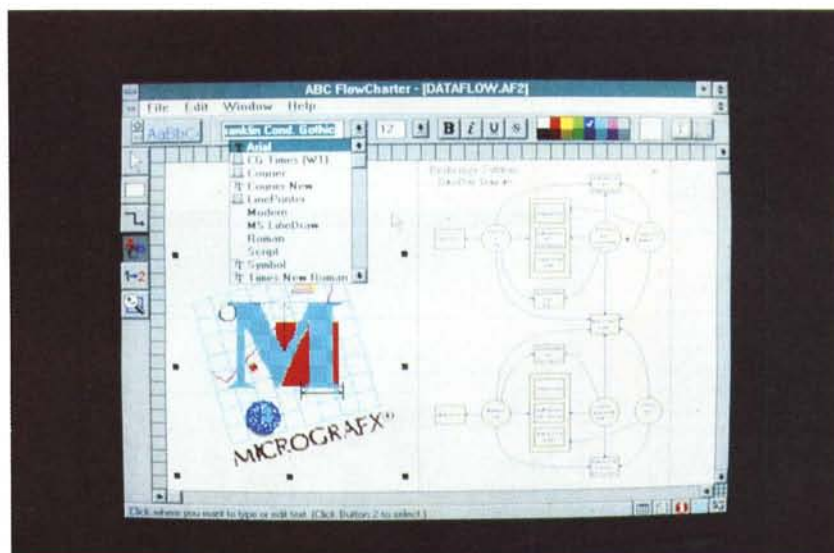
ABC FlowCharter - [DATAFLOW.AF2]

File Edit Window Help

AaBbC

anklin Cond. Gothic

12

B I U S

Arial
CG Times (W1)
Courier
Courier New
LinePrinter
Modern
MS LineDraw
Roman
Script
Symbol
Times New Roman

1-2

M

MICROGRAFX®

Click where you want to type or edit text. (Click Button 2 to select.)